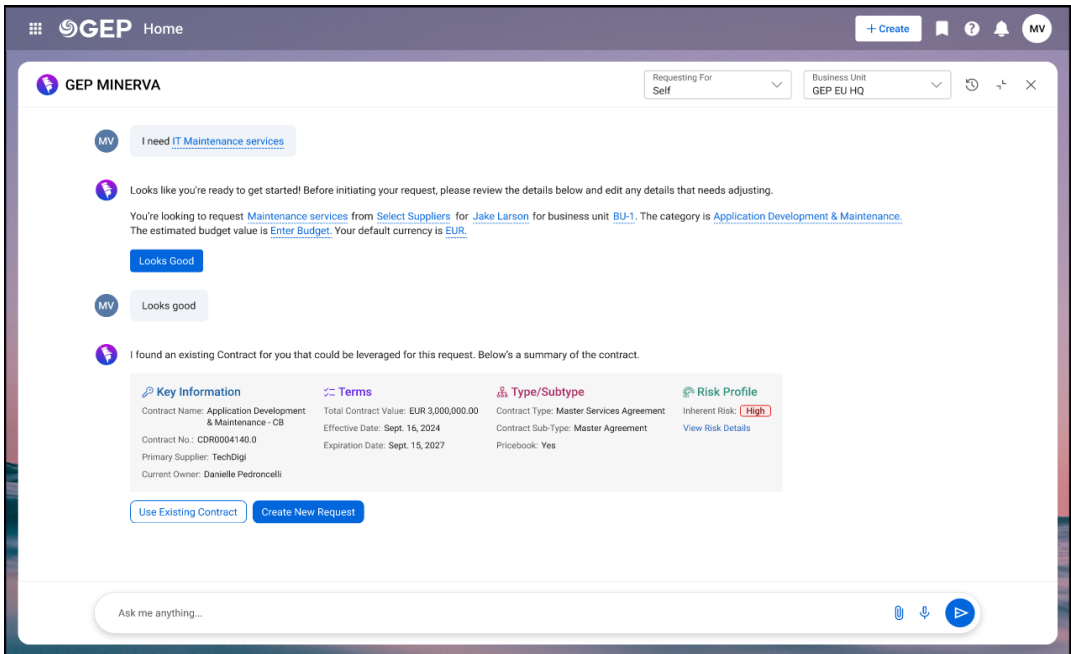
GEP Home

+ Create

MV

GEP MINERVA

Requesting For
Self

Business Unit
GEP EU HQ

MV

I need IT Maintenance services

Looks like you're ready to get started! Before initiating your request, please review the details below and edit any details that needs adjusting.

You're looking to request Maintenance services from Select Suppliers for Jake Larson for business unit BU-1. The category is Application Development & Maintenance. The estimated budget value is Enter Budget. Your default currency is EUR.

Looks Good

MV

Looks good

I found an existing Contract for you that could be leveraged for this request. Below's a summary of the contract.

Key Information
Contract Name: Application Development & Maintenance - CB
Contract No.: CDR0004140.0
Primary Supplier: TechDigi
Current Owner: Danielle Pedroncelli

Terms
Total Contract Value: EUR 3,000,000.00
Effective Date: Sept. 16, 2024
Expiration Date: Sept. 15, 2027

Type/Subtype
Contract Type: Master Services Agreement
Contract Sub-Type: Master Agreement
Pricebook: Yes

Risk Profile
Inherent Risk: High
View Risk Details

Use Existing Contract

Create New Request

Ask me anything...